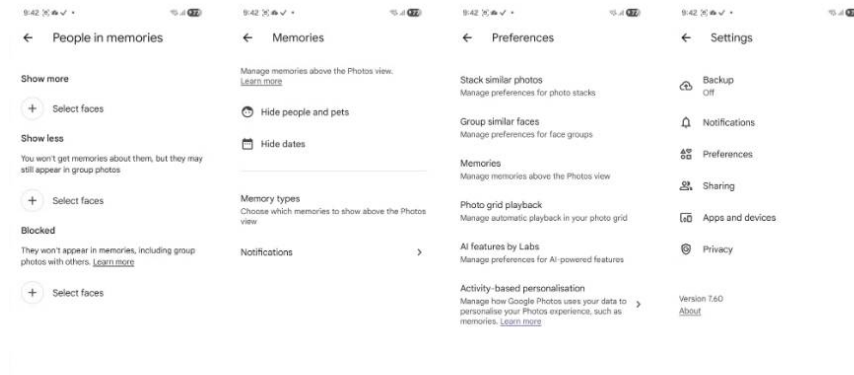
9:42 ✕ ☁ ✓ •

← People in memories

Show more

+ Select faces

Show less

You won't get memories about them, but they may still appear in group photos

+ Select faces

Blocked

They won't appear in memories, including group photos with others. Learn more

+ Select faces

9:42 ✕ ☁ ✓ •

← Memories

Manage memories above the Photos view. Learn more

Hide people and pets

Hide dates

Memory types
Choose which memories to show above the Photos view

Notifications >

9:42 ✕ ☁ ✓ •

← Preferences

Stack similar photos
Manage preferences for photo stacks

Group similar faces
Manage preferences for face groups

Memories
Manage memories above the Photos view

Photo grid playback
Manage automatic playback in your photo grid

AI features by Labs
Manage preferences for AI-powered features

Activity-based personalisation
Manage how Google Photos uses your data to personalise your Photos experience, such as memories. Learn more >

9:42 ✕ ☁ ✓ •

← Settings

Backup
Off

Notifications

Preferences

Sharing

Apps and devices

Privacy

Version 7.60
About